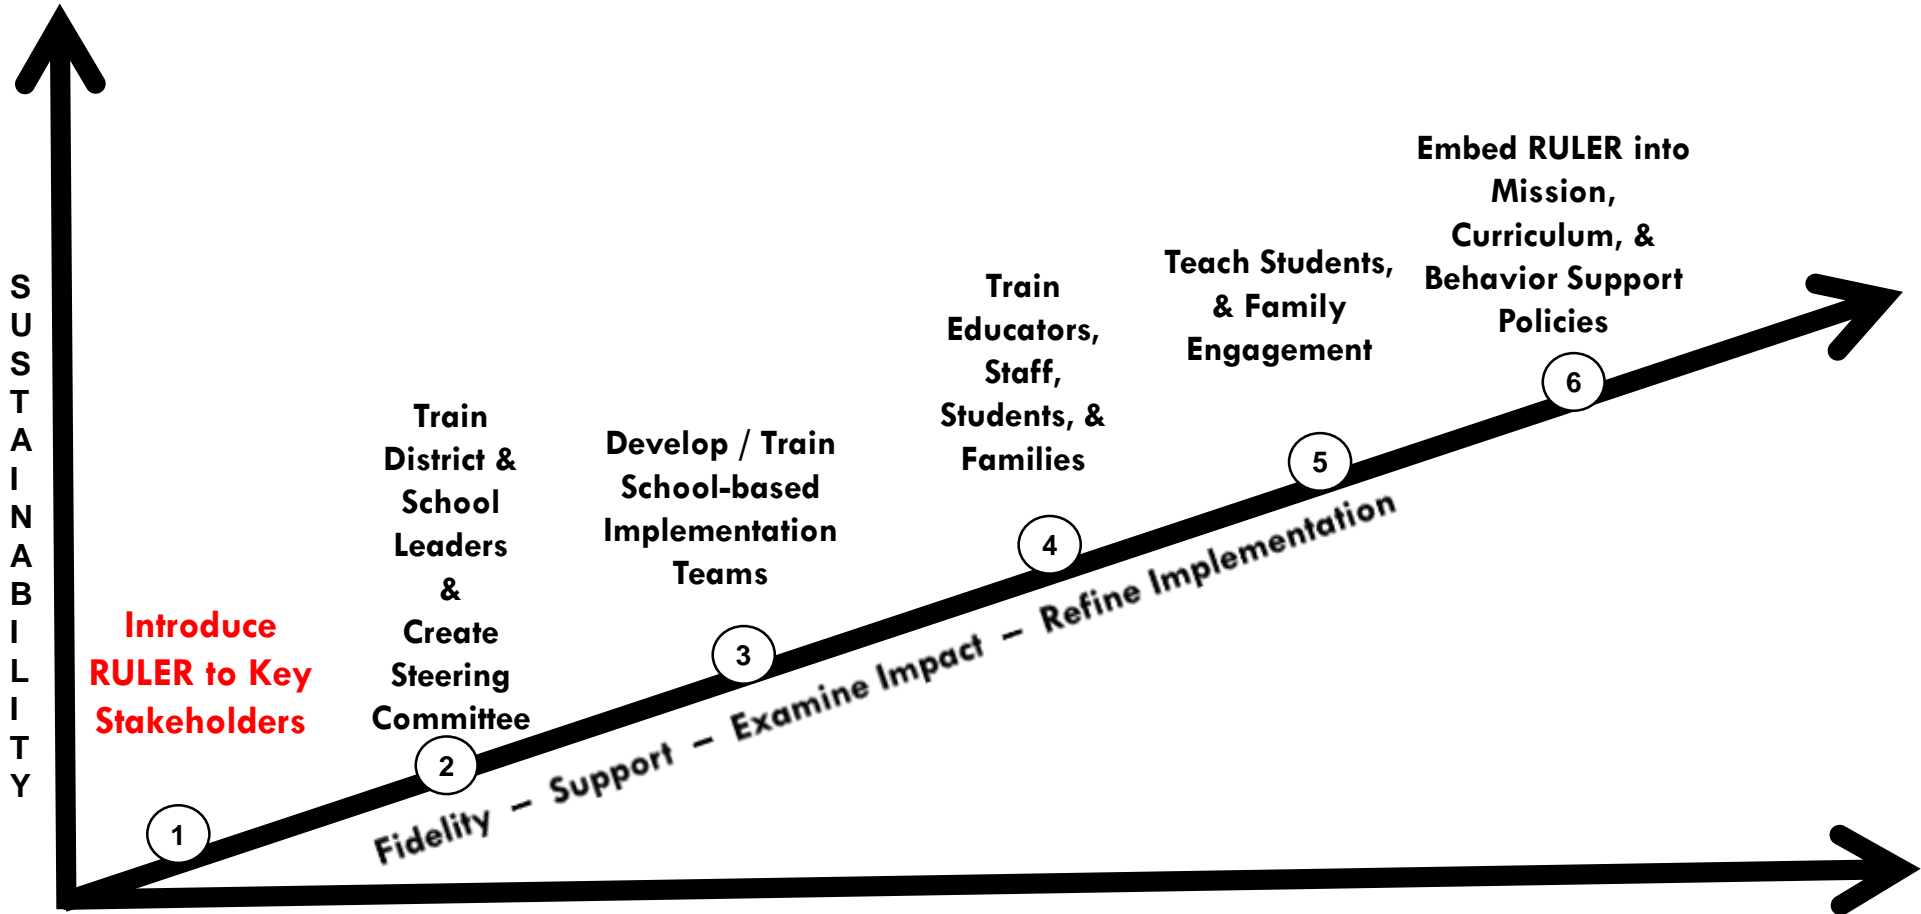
SUSTAINABILITY

Introduce RULER to Key Stakeholders

1

Train District & School Leaders & Create Steering Committee

2

Develop / Train School-based Implementation Teams

3

Train Educators, Staff, Students, & Families

4

Teach Students, & Family Engagement

5

Embed RULER into Mission, Curriculum, & Behavior Support Policies

6

Fidelity – Support – Examine Impact – Refine Implementation